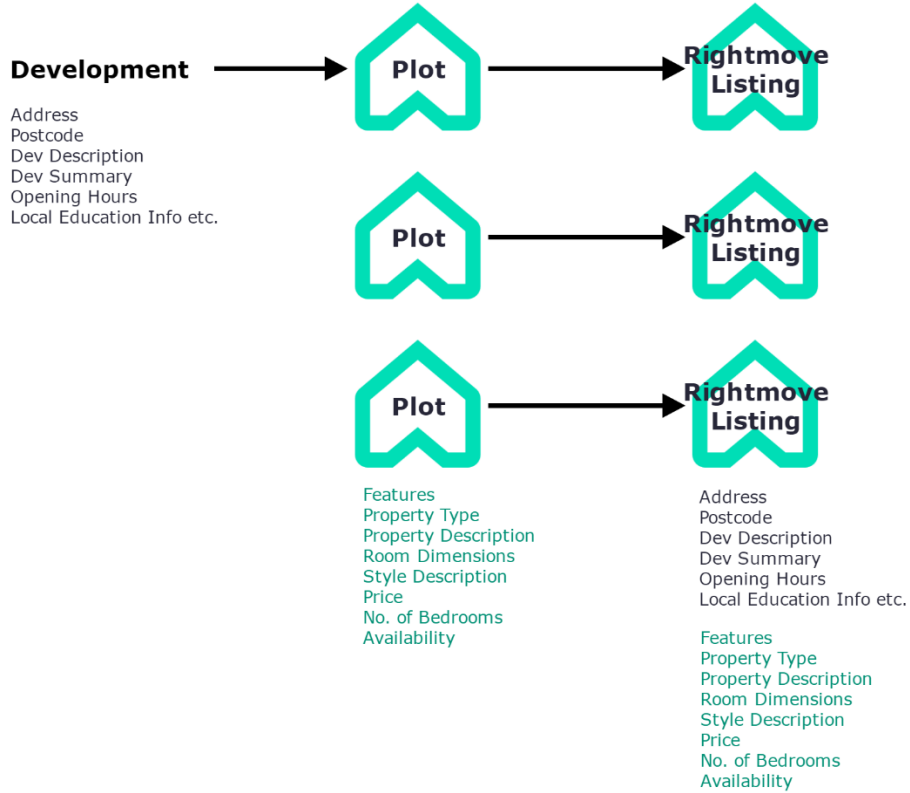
Development

Address
Postcode
Dev Description
Dev Summary
Opening Hours
Local Education Info etc.

Plot

Rightmove Listing

Plot

Rightmove Listing

Plot

Rightmove Listing

Features
Property Type
Property Description
Room Dimensions
Style Description
Price
No. of Bedrooms
Availability

Address
Postcode
Dev Description
Dev Summary
Opening Hours
Local Education Info etc.

Features
Property Type
Property Description
Room Dimensions
Style Description
Price
No. of Bedrooms
Availability